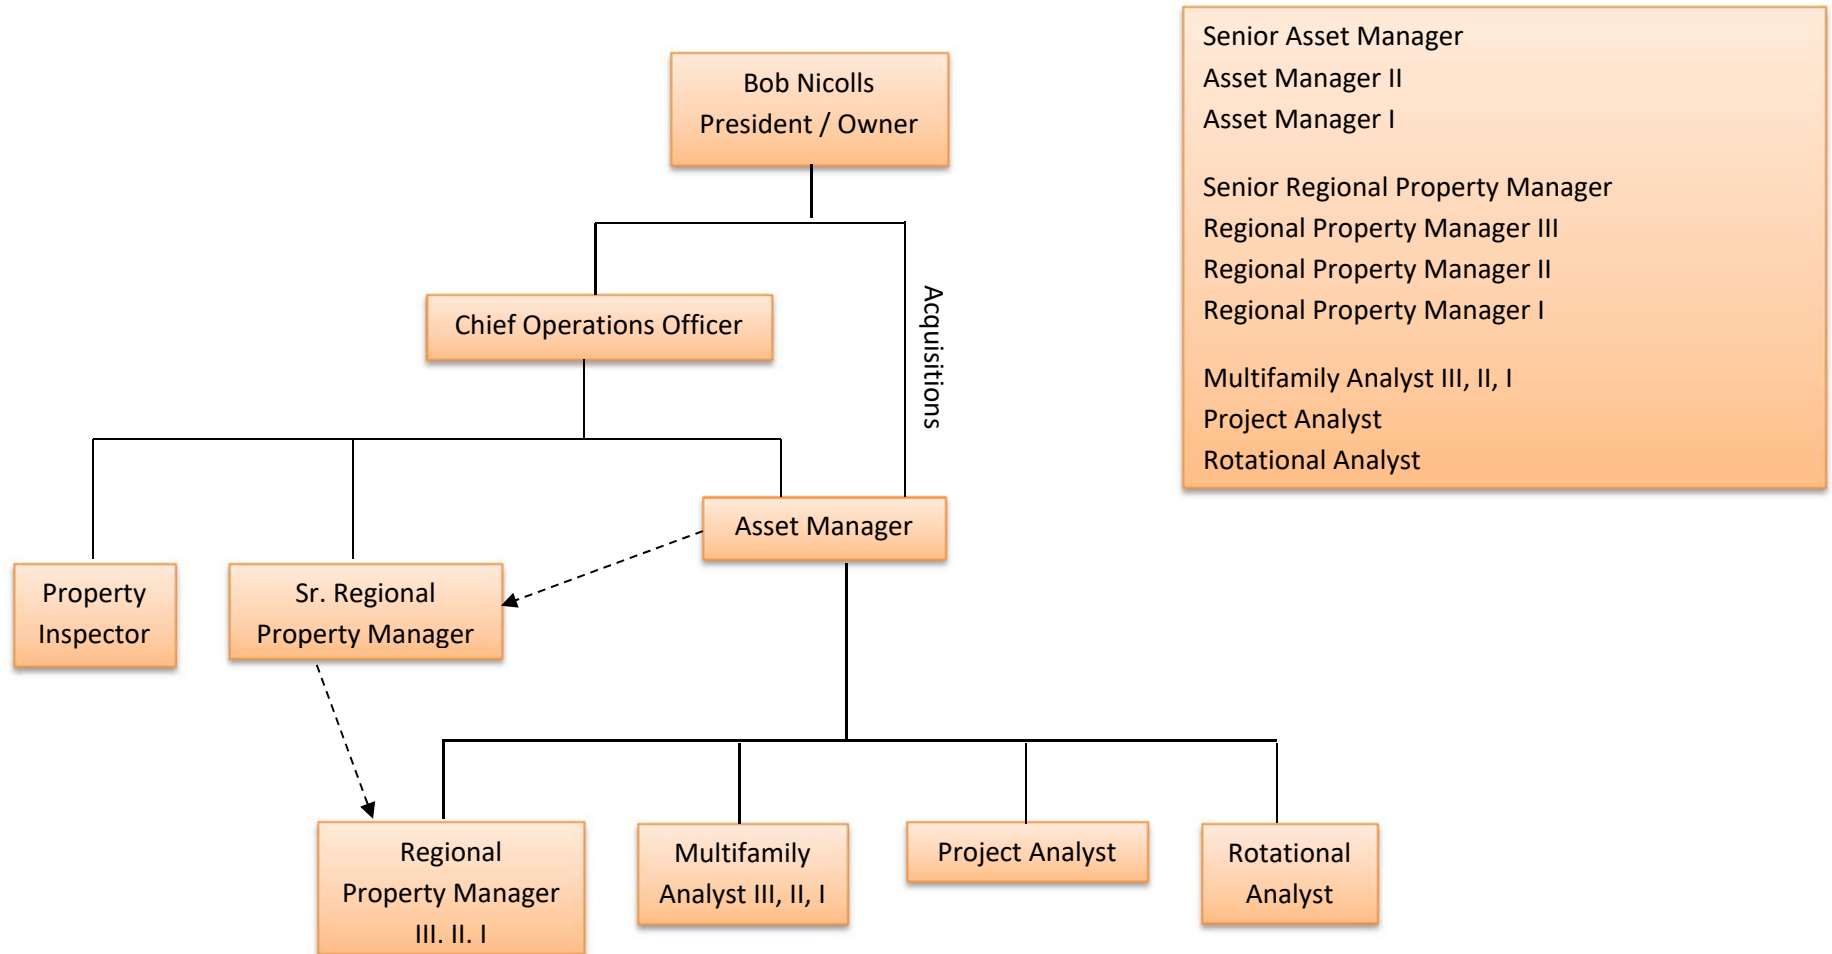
Bob Nicolls
President / Owner

Senior Asset Manager
Asset Manager II
Asset Manager I

Senior Regional Property Manager
Regional Property Manager III
Regional Property Manager II
Regional Property Manager I

Multifamily Analyst III, II, I
Project Analyst
Rotational Analyst

Chief Operations Officer

Acquisitions

Asset Manager

Property Inspector

Sr. Regional Property Manager

Regional Property Manager III. II. I

Multifamily Analyst III, II, I

Project Analyst

Rotational Analyst